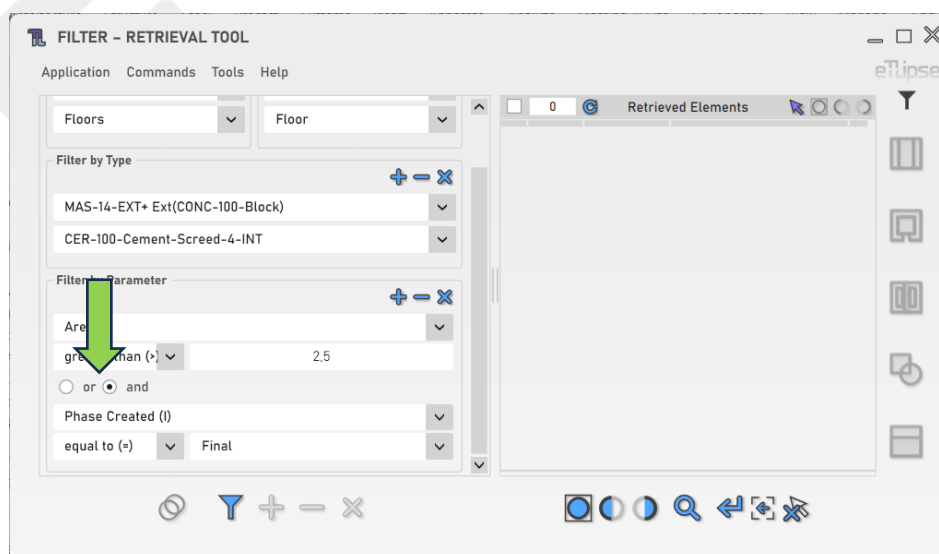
FILTER – RETRIEVAL TOOL

Application Commands Tools Help

eTLipse

Floors
Floor

0
Retrieved Elements

Filter by Type
MAS-14-EXT+ Ext(CONC-100-Block)
CER-100-Cement-Screed-4-INT

Filter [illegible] Parameter
Are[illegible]
gre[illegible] than (>)
2,5
or and
Phase Created (I)
equal to (=)
Final